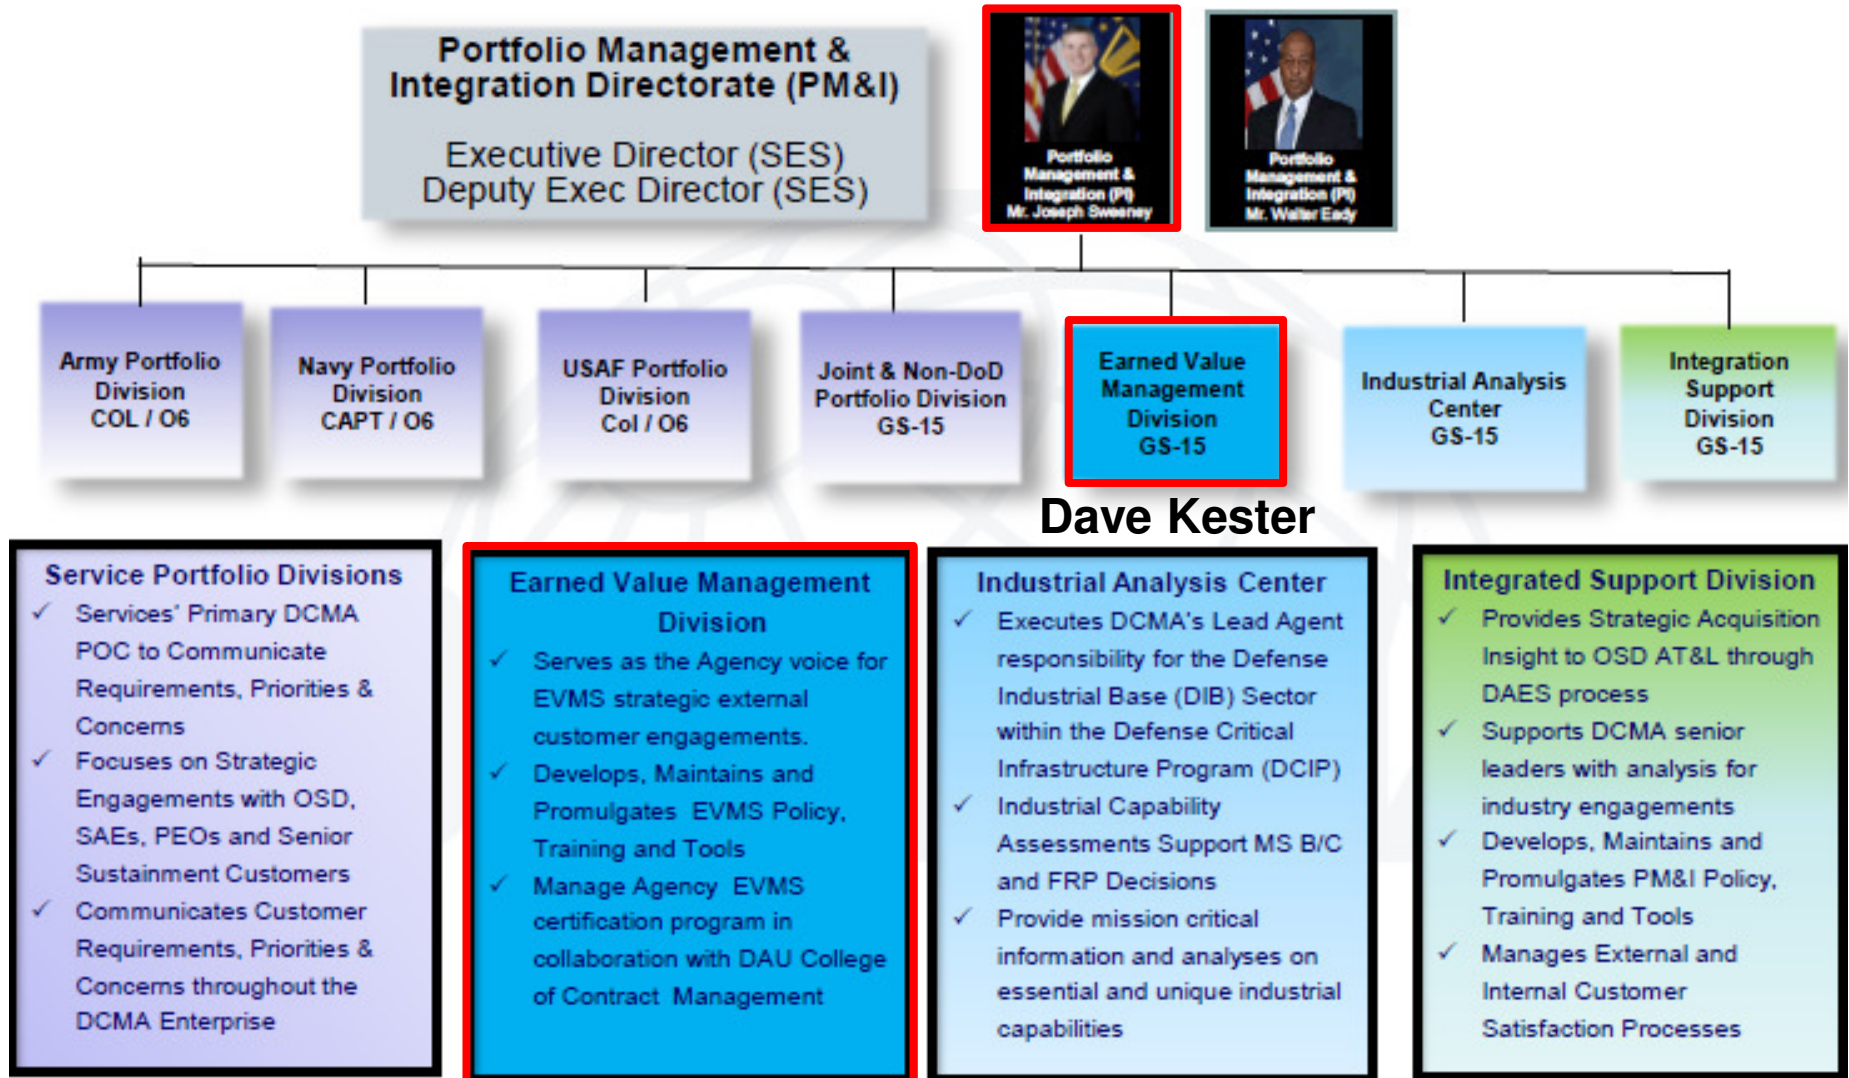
Portfolio Management & Integration Directorate (PM&I)

Executive Director (SES)
Deputy Exec Director (SES)

Portfolio Management & Integration (PI)
Mr. Joseph Sweeney

Portfolio Management & Integration (PI)
Mr. Walter Eady

Army Portfolio Division
COL / O6

Navy Portfolio Division
CAPT / O6

USAF Portfolio Division
Col / O6

Joint & Non-DoD Portfolio Division
GS-15

Earned Value Management Division
GS-15

Industrial Analysis Center
GS-15

Integration Support Division
GS-15

Dave Kester

Service Portfolio Divisions
✓ Services' Primary DCMA POC to Communicate Requirements, Priorities & Concerns
✓ Focuses on Strategic Engagements with OSD, SAEs, PEOs and Senior Sustainment Customers
✓ Communicates Customer Requirements, Priorities & Concerns throughout the DCMA Enterprise

Earned Value Management Division
✓ Serves as the Agency voice for EVMS strategic external customer engagements.
✓ Develops, Maintains and Promulgates EVMS Policy, Training and Tools
✓ Manage Agency EVMS certification program in collaboration with DAU College of Contract Management

Industrial Analysis Center
✓ Executes DCMA's Lead Agent responsibility for the Defense Industrial Base (DIB) Sector within the Defense Critical Infrastructure Program (DCIP)
✓ Industrial Capability Assessments Support MS B/C and FRP Decisions
✓ Provide mission critical information and analyses on essential and unique industrial capabilities

Integrated Support Division
✓ Provides Strategic Acquisition Insight to OSD AT&L through DAES process
✓ Supports DCMA senior leaders with analysis for industry engagements
✓ Develops, Maintains and Promulgates PM&I Policy, Training and Tools
✓ Manages External and Internal Customer Satisfaction Processes